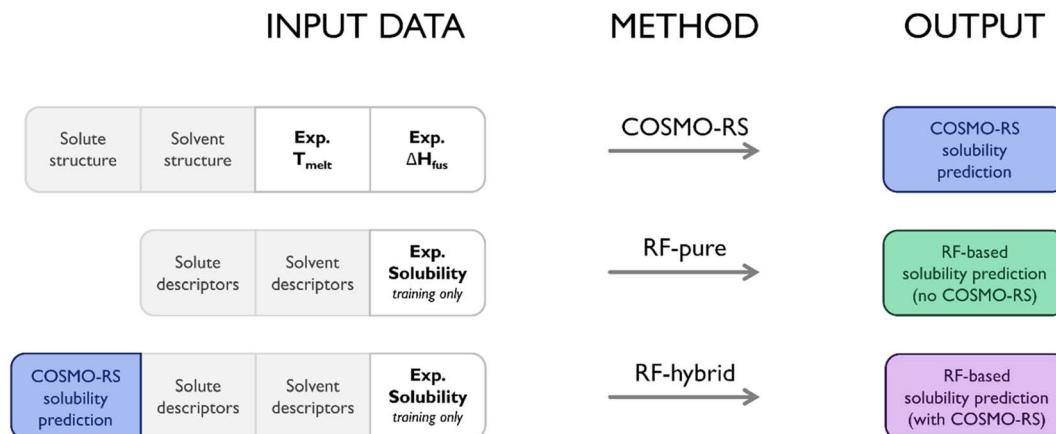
INPUT DATA

METHOD

OUTPUT

Solute structure

Solvent structure

Exp. $T_{melt}$

Exp. $\Delta H_{fus}$

COSMO-RS

COSMO-RS solubility prediction

Solute descriptors

Solvent descriptors

Exp. Solubility training only

RF-pure

RF-based solubility prediction (no COSMO-RS)

COSMO-RS solubility prediction

Solute descriptors

Solvent descriptors

Exp. Solubility training only

RF-hybrid

RF-based solubility prediction (with COSMO-RS)